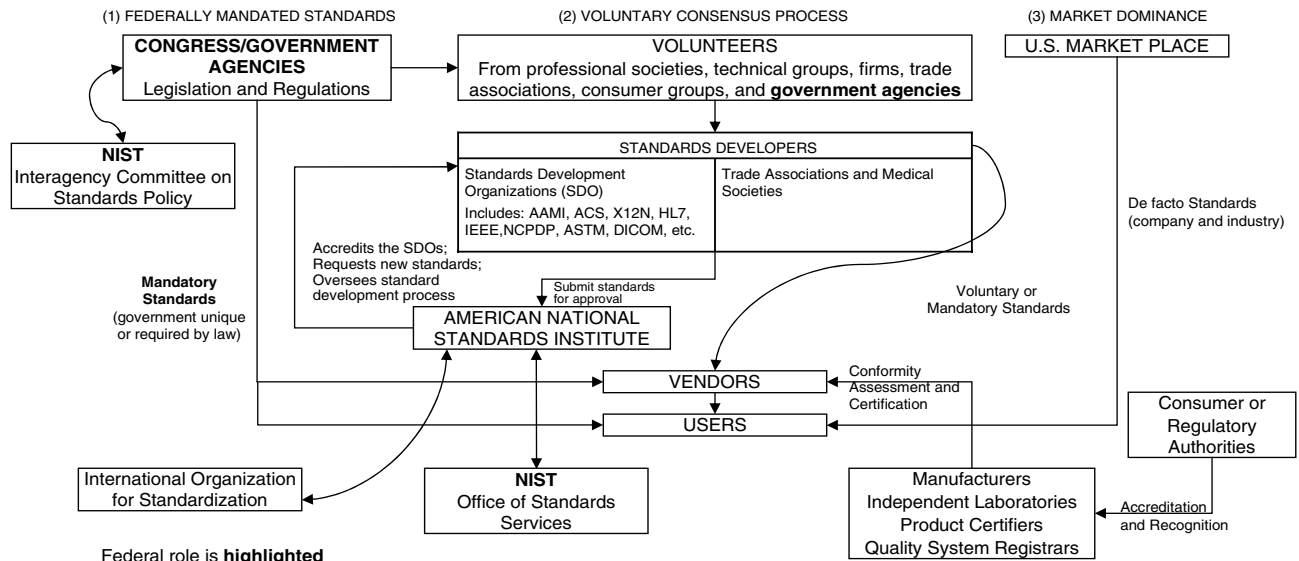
(1) FEDERALLY MANDATED STANDARDS

(2) VOLUNTARY CONSENSUS PROCESS

(3) MARKET DOMINANCE

CONGRESS/GOVERNMENT AGENCIES
Legislation and Regulations

VOLUNTEERS
From professional societies, technical groups, firms, trade associations, consumer groups, and government agencies

U.S. MARKET PLACE

NIST
Interagency Committee on Standards Policy

STANDARDS DEVELOPERS

Standards Development Organizations (SDO)
Includes: AAMI, ACS, X12N, HL7, IEEE,NCPDP, ASTM, DICOM, etc.

Trade Associations and Medical Societies

De facto Standards (company and industry)

Accredits the SDOs; Requests new standards; Oversees standard development process

Submit standards for approval

Mandatory Standards (government unique or required by law)

AMERICAN NATIONAL STANDARDS INSTITUTE

Voluntary or Mandatory Standards

Conformity Assessment and Certification

VENDORS

USERS

Consumer or Regulatory Authorities

International Organization for Standardization

NIST
Office of Standards Services

Manufacturers
Independent Laboratories
Product Certifiers
Quality System Registrars

Accreditation and Recognition

Federal role is highlighted